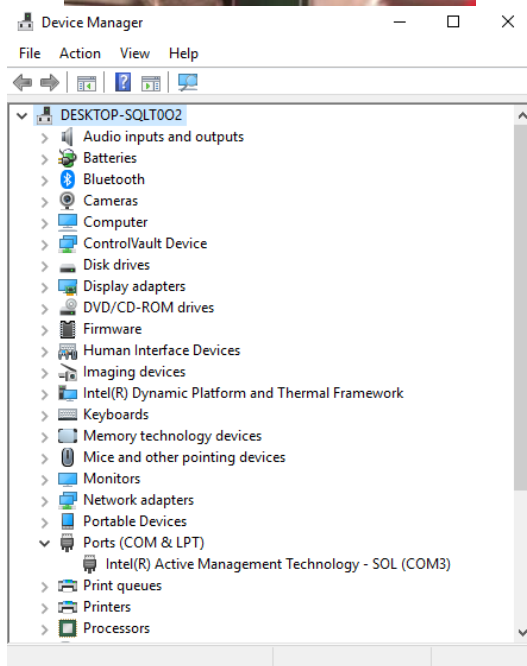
Device Manager

File Action View Help

DESKTOP-SQLT0O2
Audio inputs and outputs
Batteries
Bluetooth
Cameras
Computer
ControlVault Device
Disk drives
Display adapters
DVD/CD-ROM drives
Firmware
Human Interface Devices
Imaging devices
Intel(R) Dynamic Platform and Thermal Framework
Keyboards
Memory technology devices
Mice and other pointing devices
Monitors
Network adapters
Portable Devices
Ports (COM & LPT)
Intel(R) Active Management Technology - SOL (COM3)
Print queues
Printers
Processors